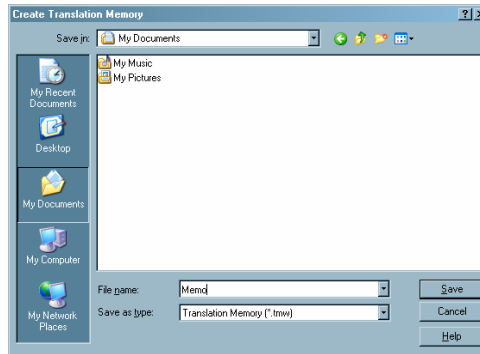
Create Translation Memory

?

Save in: My Documents

My Music
My Pictures

My Recent Documents
Desktop
My Documents
My Computer
My Network Places

File name: Memo
Save as type: Translation Memory (*.tmw)

Save
Cancel
Help